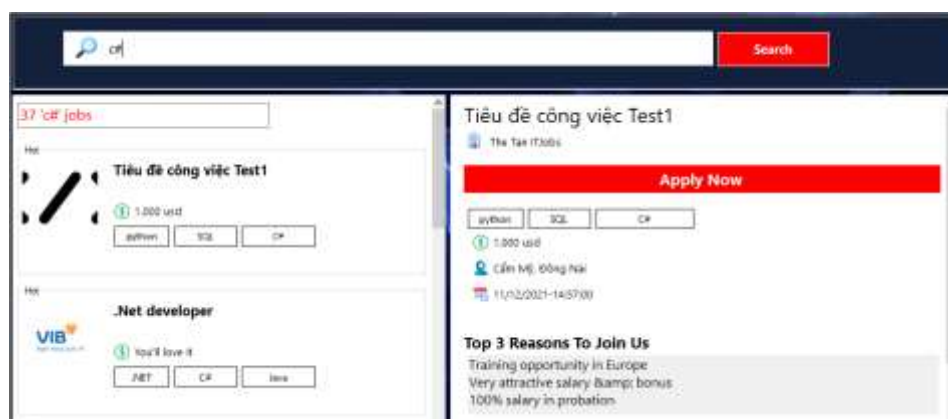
c#

Search

37 'c#' jobs

Hot

Tiêu đề công việc Test1

1.000 usd

python SQL C#

Hot

VIB

.Net developer

You'll love it

.NET C# Java

Tiêu đề công việc Test1

The Tan ITJobs

Apply Now

python SQL C#

1.000 usd

Cẩm Mỹ, Đồng Nai

11/12/2021-14:57:00

Top 3 Reasons To Join Us

Training opportunity in Europe
Very attractive salary &amp; bonus
100% salary in probation